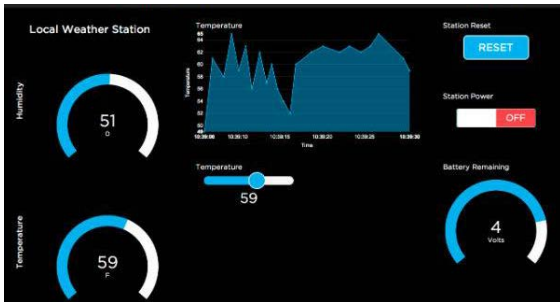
Local Weather Station

Humidity

51
D

Temperature

59
F

Temperature

Temperature

Time

10:39:05 10:39:10 10:39:15 10:39:20 10:39:25 10:39:30

Temperature

59

Station Reset

RESET

Station Power

OFF

Battery Remaining

4
Volts